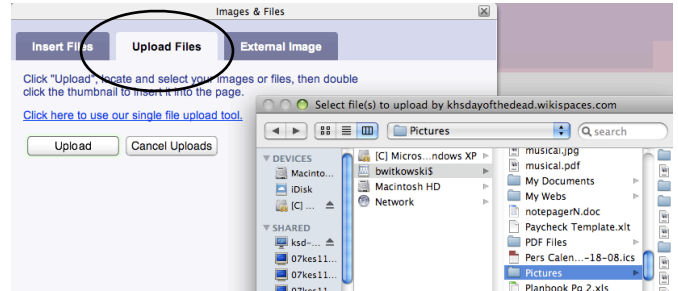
Images & Files

Insert Files | Upload Files | External Image

Click "Upload", locate and select your images or files, then double click the thumbnail to insert it into the page.

Click here to use our single file upload tool.

Upload | Cancel Uploads

Select file(s) to upload by khsdayofthedead.wikispaces.com

Pictures

search

DEVICES
Macinto...
iDisk
[C] ...

SHARED
ksd-...
07kes11...
07kes11...
07kes11...

[C] Micros...ndows XP
bwitkowski$
Macintosh HD
Network

musical.jpg
musical.pdf
My Documents
My Webs
notepagerN.doc
Paycheck Template.xlt
PDF Files
Pers Calen...-18-08.ics
Pictures
Planbook Pg 2.xls